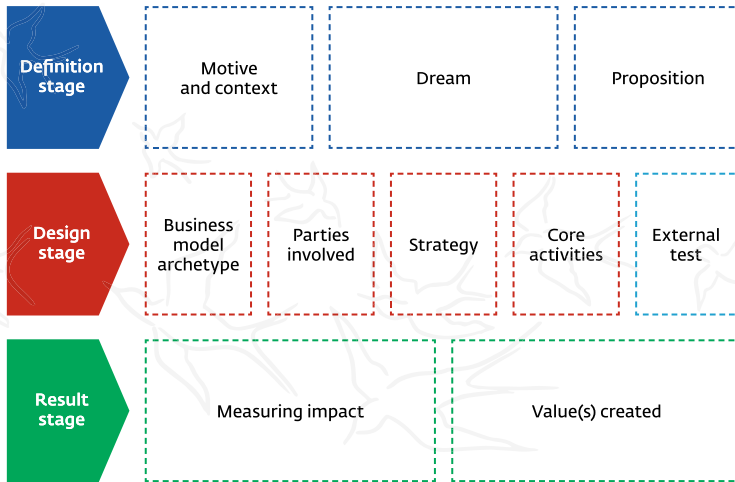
Definition stage

Motive and context

Dream

Proposition

Design stage

Business model archetype

Parties involved

Strategy

Core activities

External test

Result stage

Measuring impact

Value(s) created